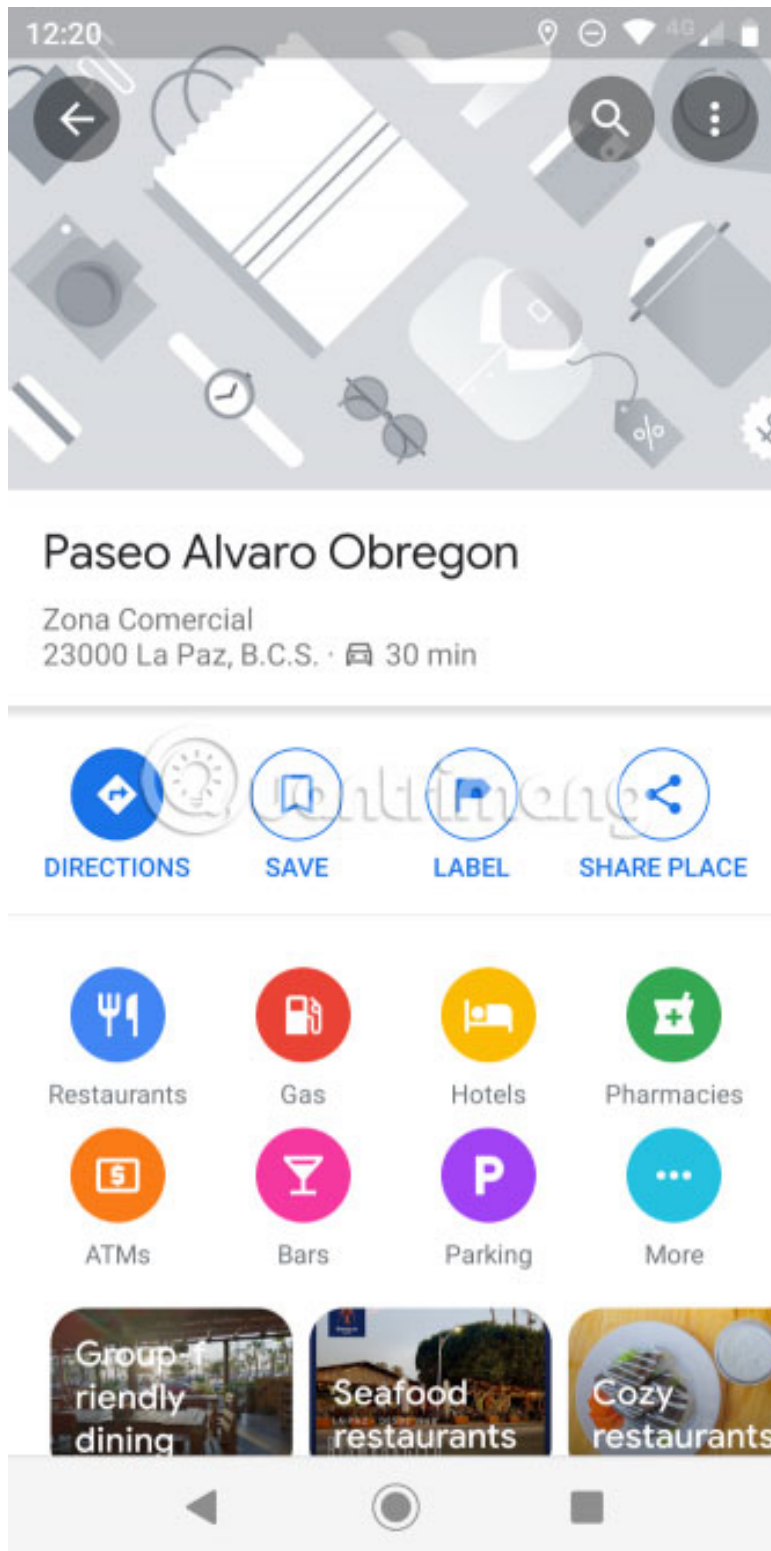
12:20

Paseo Alvaro Obregon

Zona Comercial
23000 La Paz, B.C.S. · 30 min

DIRECTIONS SAVE LABEL SHARE PLACE

Restaurants Gas Hotels Pharmacies

ATMs Bars Parking More

Group-f riendly dining

Seafood restaurants

Cozy restaurants